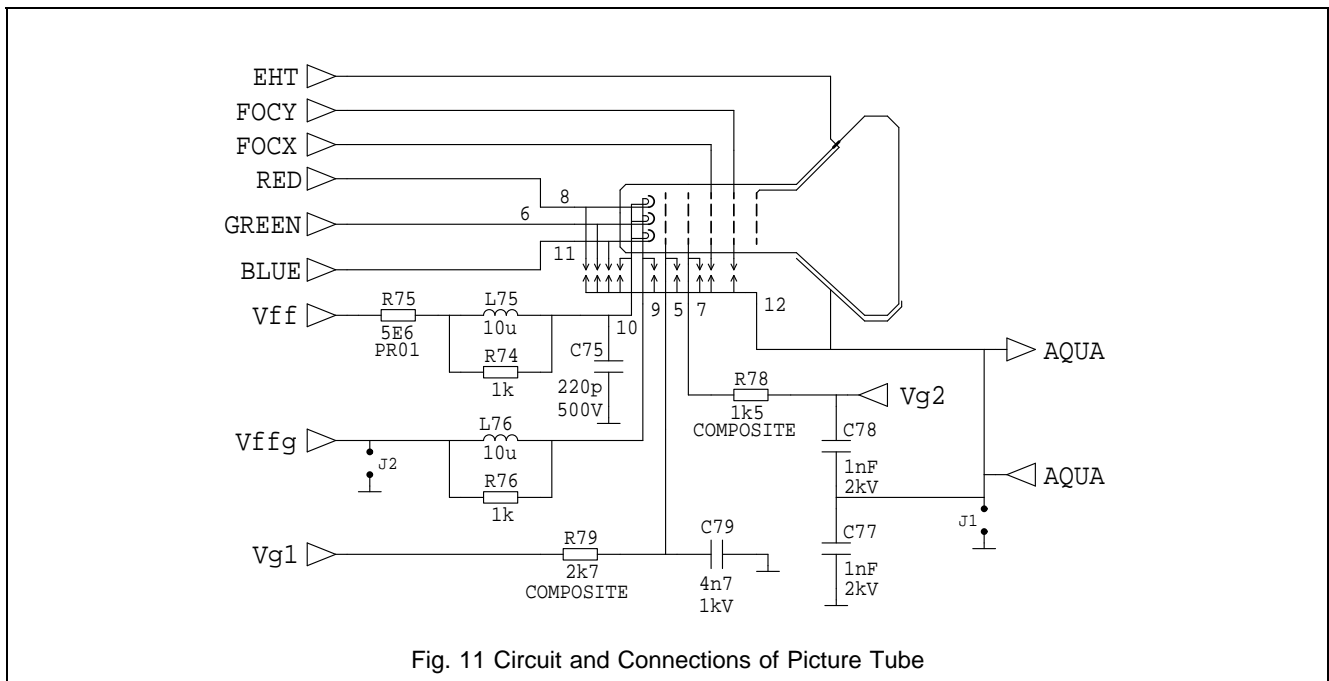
EHT
FOCY
FOCX
RED
GREEN
BLUE
8
6
11
9
5
7
12
10
Vff
R75
5E6
PR01
L75
10u
R74
1k
C75
220p
500V
AQUA
R78
1k5
COMPOSITE
Vg2
C78
1nF
2kV
Vffg
J2
L76
10u
R76
1k
AQUA
J1
C77
1nF
2kV
Vg1
R79
2k7
COMPOSITE
C79
4n7
1kV

Fig. 11 Circuit and Connections of Picture Tube